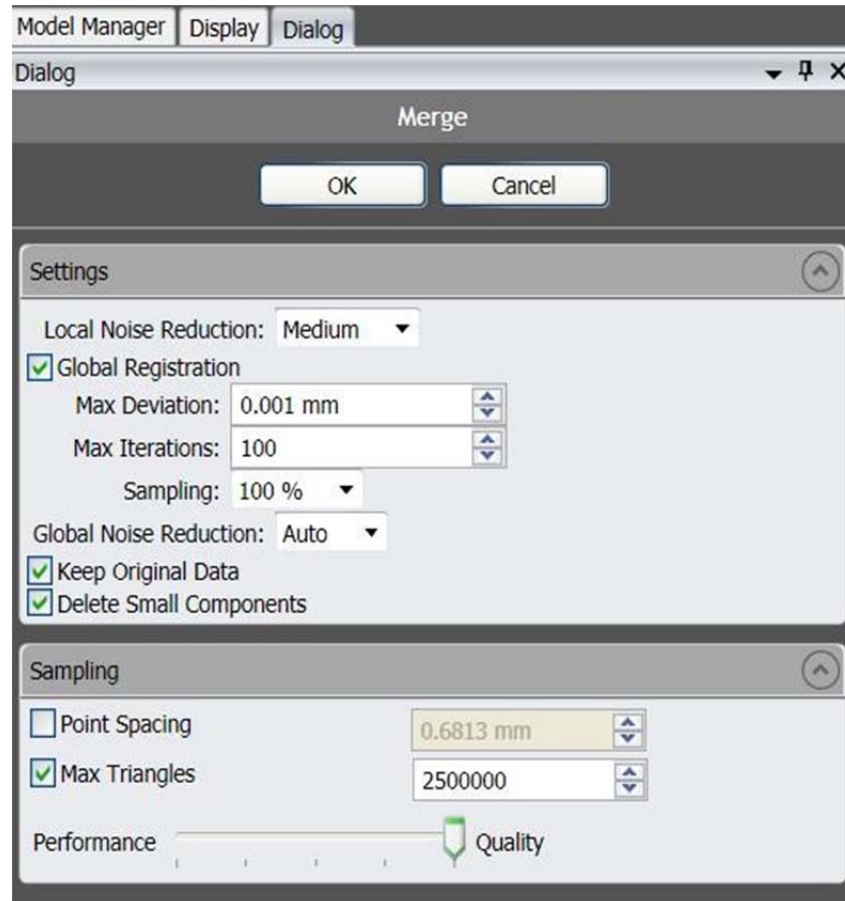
Model Manager Display Dialog

Dialog

Merge

OK Cancel

Settings

Local Noise Reduction: Medium

Global Registration

Max Deviation: 0.001 mm

Max Iterations: 100

Sampling: 100 %

Global Noise Reduction: Auto

Keep Original Data

Delete Small Components

Sampling

Point Spacing 0.6813 mm

Max Triangles 2500000

Performance Quality